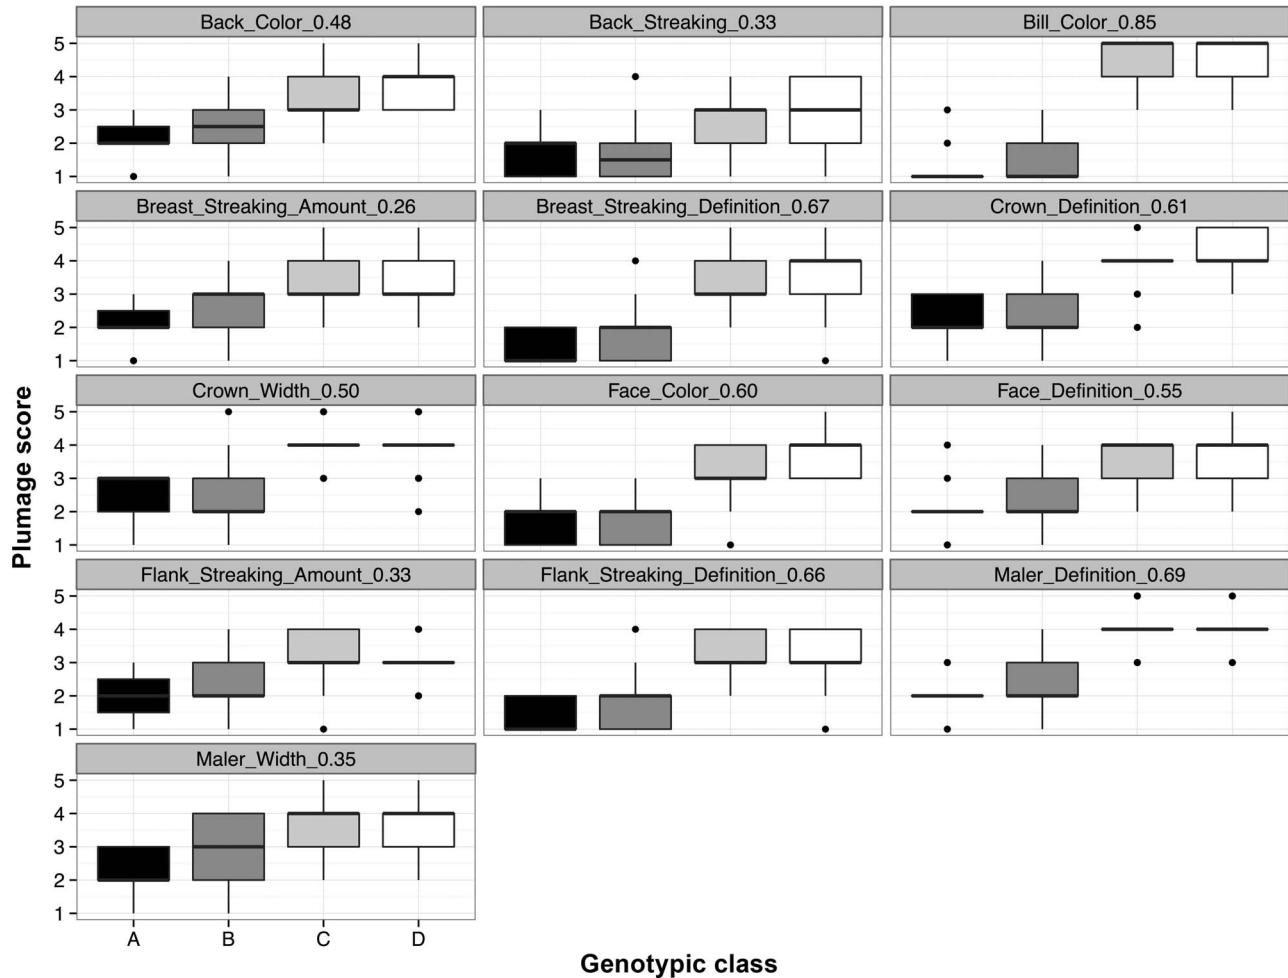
Back_Color_0.48
5
4
3
2
1

Back_Streaking_0.33

Bill_Color_0.85

Breast_Streaking_Amount_0.26
5
4
3
2
1

Breast_Streaking_Definition_0.67

Crown_Definition_0.61

Crown_Width_0.50
5
4
3
2
1

Face_Color_0.60

Face_Definition_0.55

Flank_Streaking_Amount_0.33
5
4
3
2
1

Flank_Streaking_Definition_0.66

Maler_Definition_0.69

Maler_Width_0.35
5
4
3
2
1

A B C D

Plumage score

Genotypic class